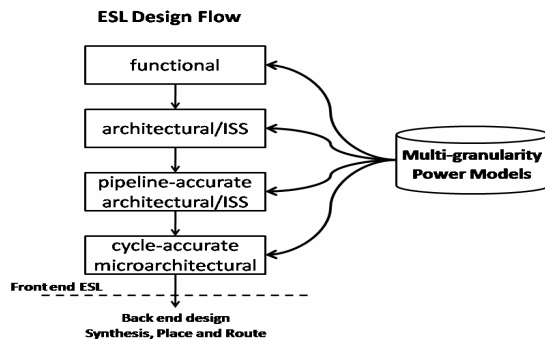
ESL Design Flow

functional

architectural/ISS

pipeline-accurate architectural/ISS

cycle-accurate microarchitectural

Multi-granularity Power Models

Frontend ESL

Back end design
Synthesis, Place and Route